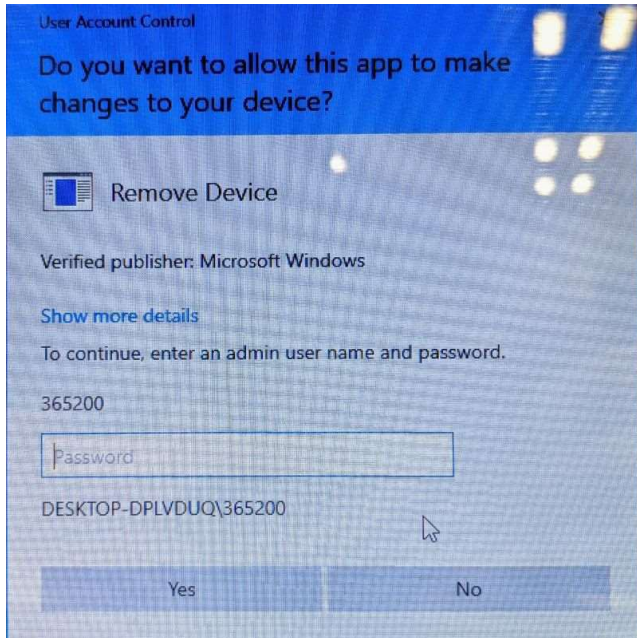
User Account Control

Do you want to allow this app to make changes to your device?

Remove Device

Verified publisher: Microsoft Windows

Show more details

To continue, enter an admin user name and password.

365200

Password

DESKTOP-DPLVDUQ\365200

Yes

No